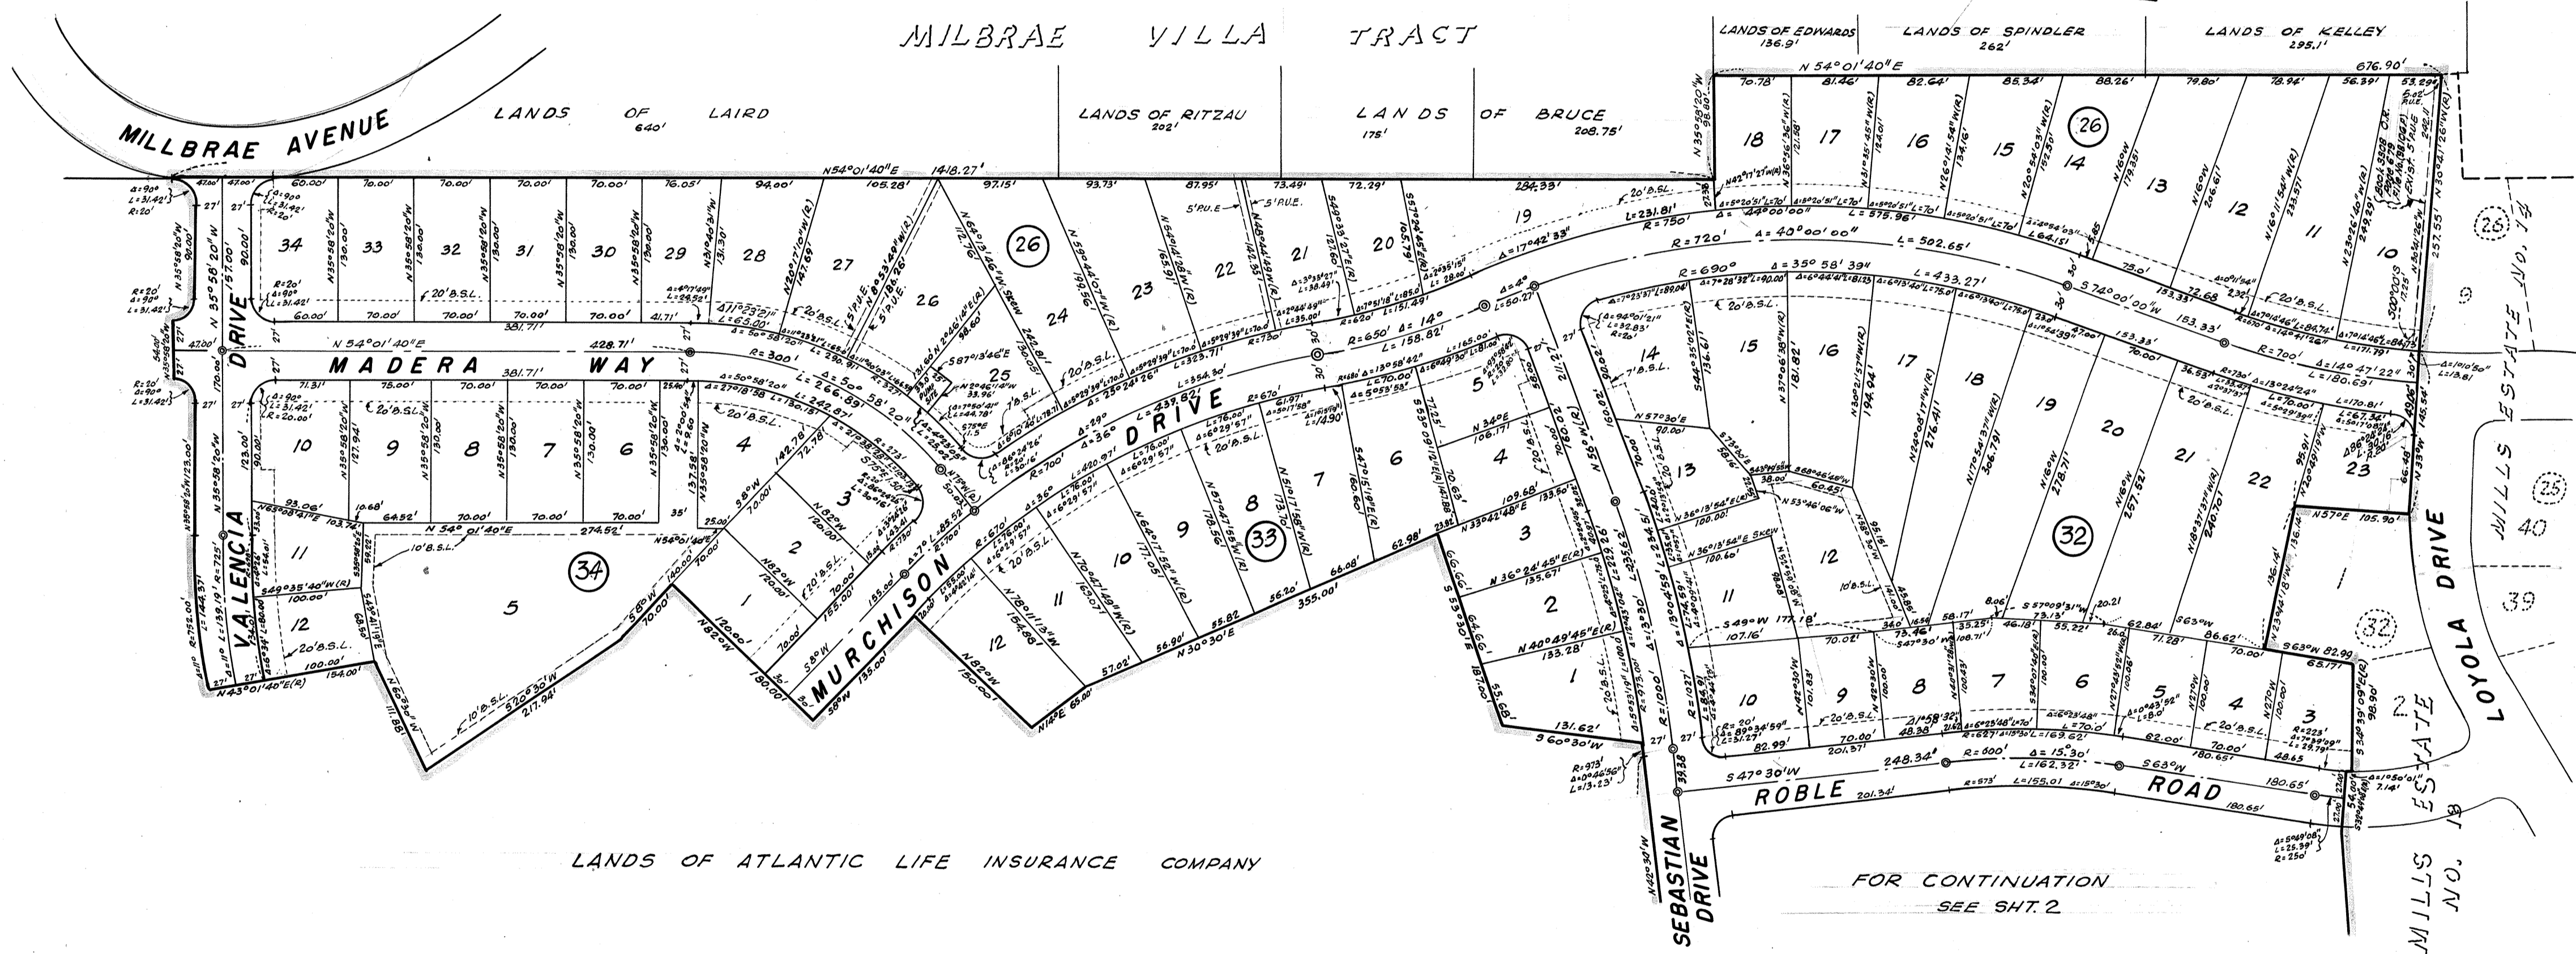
MILBRAE VILLA TRACT

LANDS OF EDWARDS 136.9'
LANDS OF SPINDLER 262'
LANDS OF KELLEY 295.1'

MILLBRAE AVENUE

LANDS OF LAIRD 640'
LANDS OF RITZAU 202'
LANDS OF BRUCE 175' 208.75'

N 54°01'40"E 676.90'
N54°01'40"E 1418.27'

MADERA WAY
N 54°01'40"E 381.71' 428.71'
N 54°01'40"E 274.52'

VALENCIA DRIVE

MURCHISON DRIVE

SEBASTIAN DRIVE

ROBLE ROAD
S47°30'W 248.34' 201.34' 180.65'

LOYOLA DRIVE

MILLS ESTATE NO. 14

MILLS ESTATE NO. 18

26
33
34
32
25

34 33 32 31 30 29 28 27 26 25 24 23 22 21 20 19 18 17 16 15 14 13 12 11 10 9 8 7 6 5 4 3 2 1

R=720' Δ=40°00'00" L=502.65'
R=690° Δ=35°58'39" L=433.27'
S 74°00'00"W 153.33' 153.33'
R=700' Δ=14°47'22" L=180.69'
R=650' Δ=14° L=158.82'
R=300' L=266.89'
R=600' Δ=15°30' L=162.32'

20'B.S.L.
10'B.S.L.

LANDS OF ATLANTIC LIFE INSURANCE COMPANY

FOR CONTINUATION SEE SHT. 2